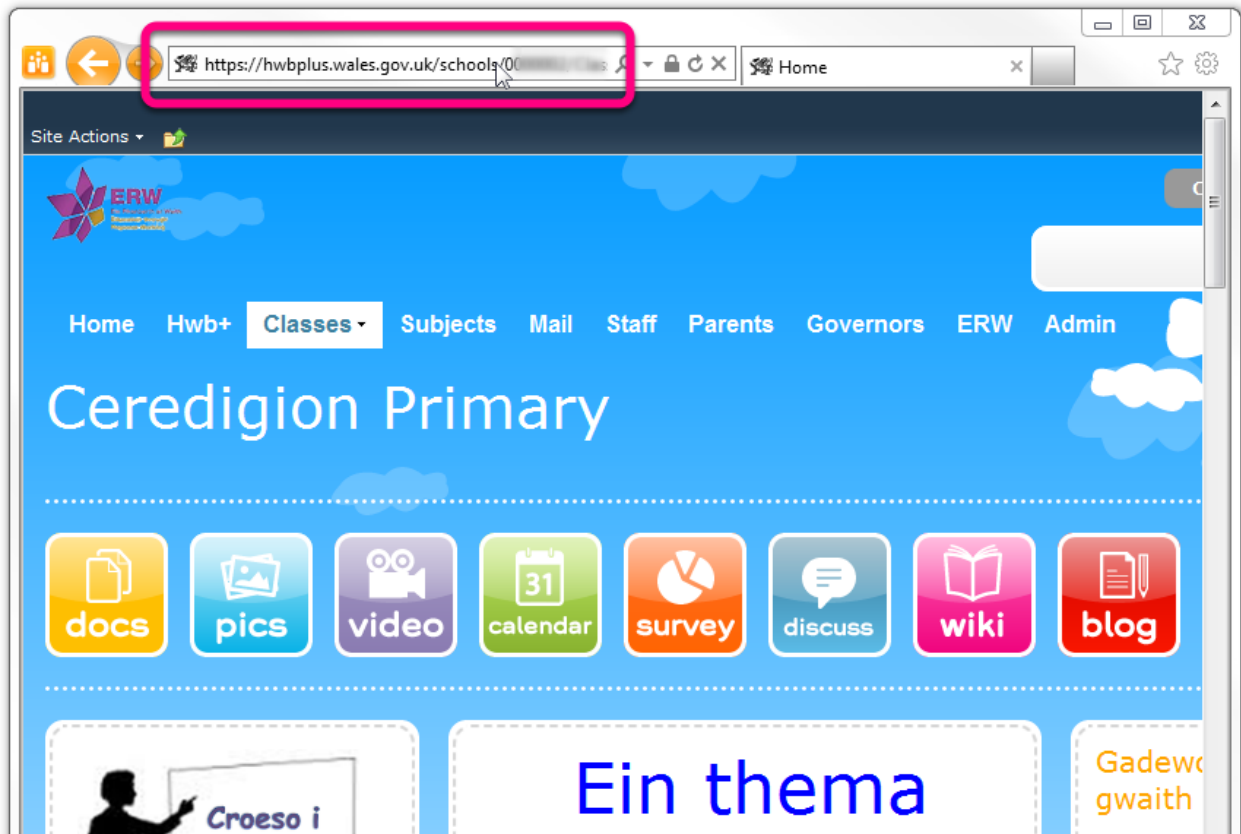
https://hwbplus.wales.gov.uk/schools/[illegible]

Home

Site Actions

ERW

Home Hwb+ Classes Subjects Mail Staff Parents Governors ERW Admin

Ceredigion Primary

docs pics video 31 calendar survey discuss wiki blog

Croeso i

Ein thema

Gadew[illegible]
gwaith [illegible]